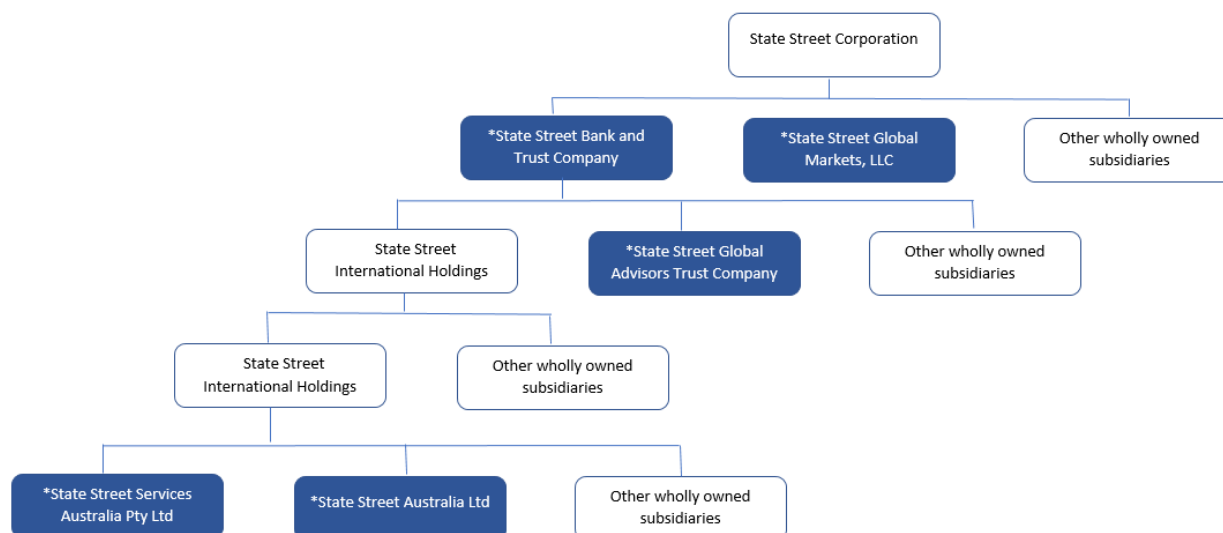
State Street Corporation

*State Street Bank and Trust Company

*State Street Global Markets, LLC

Other wholly owned subsidiaries

State Street International Holdings

*State Street Global Advisors Trust Company

Other wholly owned subsidiaries

State Street International Holdings

Other wholly owned subsidiaries

*State Street Services Australia Pty Ltd

*State Street Australia Ltd

Other wholly owned subsidiaries